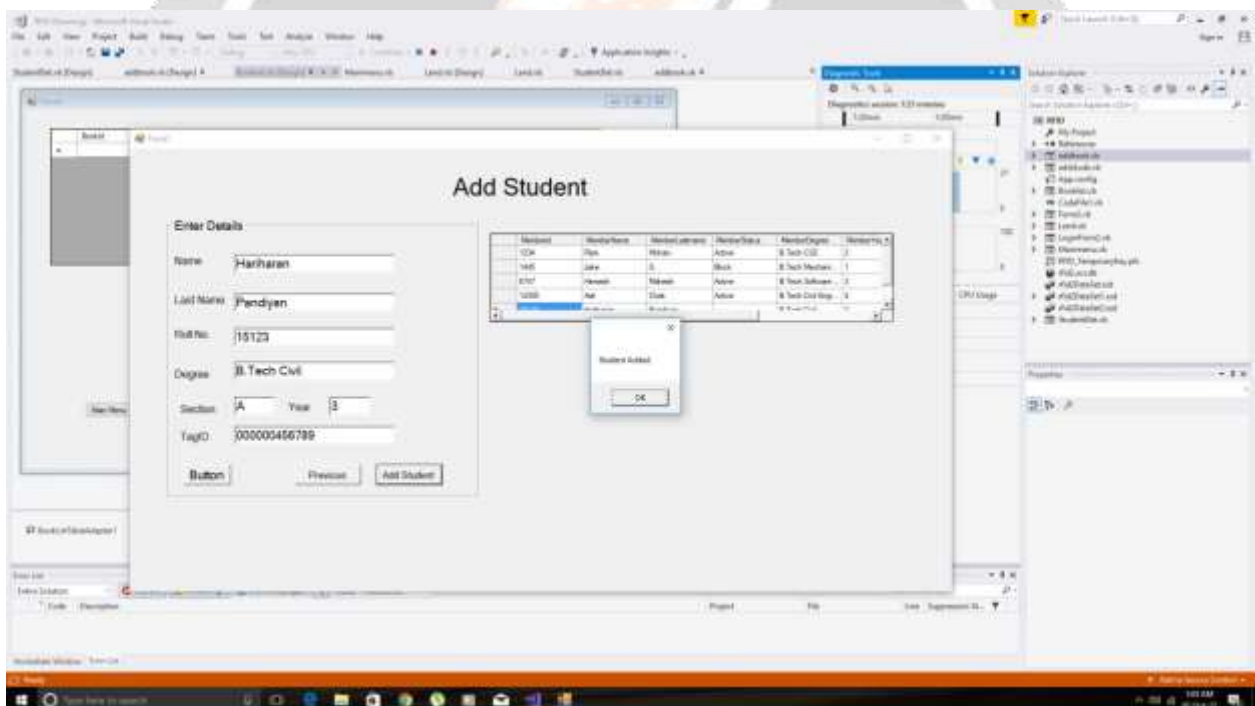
Add Student

Enter Details

Name Hariharan

Last Name Pandiyan

Roll No. 15123

Degree B.Tech Civil

Section A Year 3

TagID 000000456789

Button Previous Add Student

| | MemberId | MemberName | MemberLastname | MemberStatus | MemberDegree | MemberYe |
|---|---|---|---|---|---|---|
| | 1234 | Ram | Mohan | Active | B.Tech CSE | 2 |
| | 1445 | Jake | S. | Block | B.Tech Mechani... | 1 |
| | 8747 | Hemesh | Mahesh | Active | B.Tech Software... | 3 |
| | 12233 | Ael | Duke | Active | B.Tech Civil Engi... | 3 |

Student Added

OK

Add Student

Main Menu

Diagnostic Tools

Solution Explorer

Properties

CPU Usage

Error List

Entire Solution

Code Description Project File Line Suppression St...

Ready

Add to Source Control